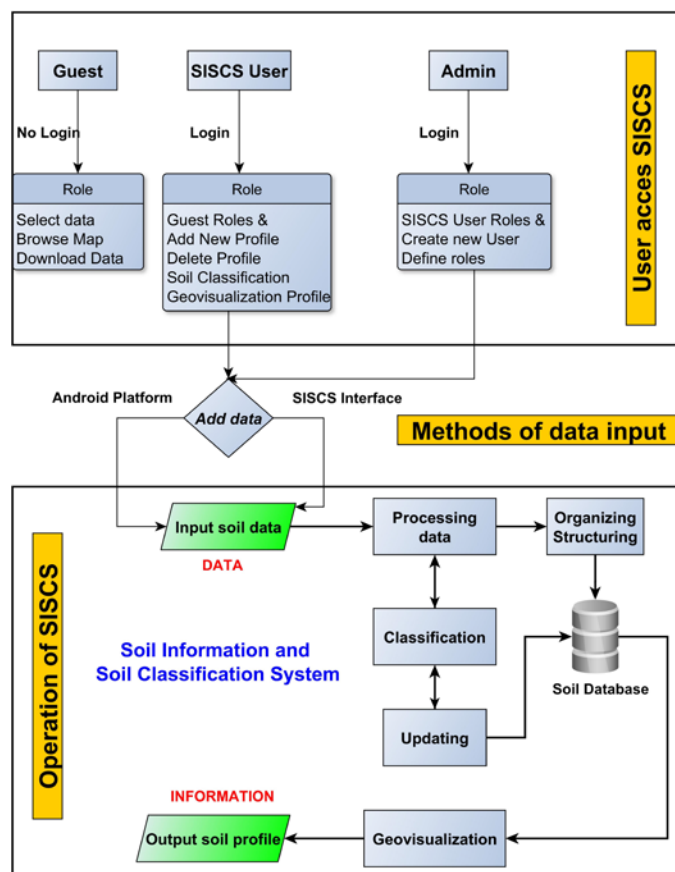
Guest

SISCS User

Admin

No Login

Login

Login

Role

Select data
Browse Map
Download Data

Role

Guest Roles &
Add New Profile
Delete Profile
Soil Classification
Geovisualization Profile

Role

SISCS User Roles &
Create new User
Define roles

User acces SISCS

Android Platform

Add data

SISCS Interface

Methods of data input

Operation of SISCS

Input soil data

DATA

Processing data

Organizing Structuring

Classification

Soil Database

Soil Information and Soil Classification System

Updating

INFORMATION

Output soil profile

Geovisualization